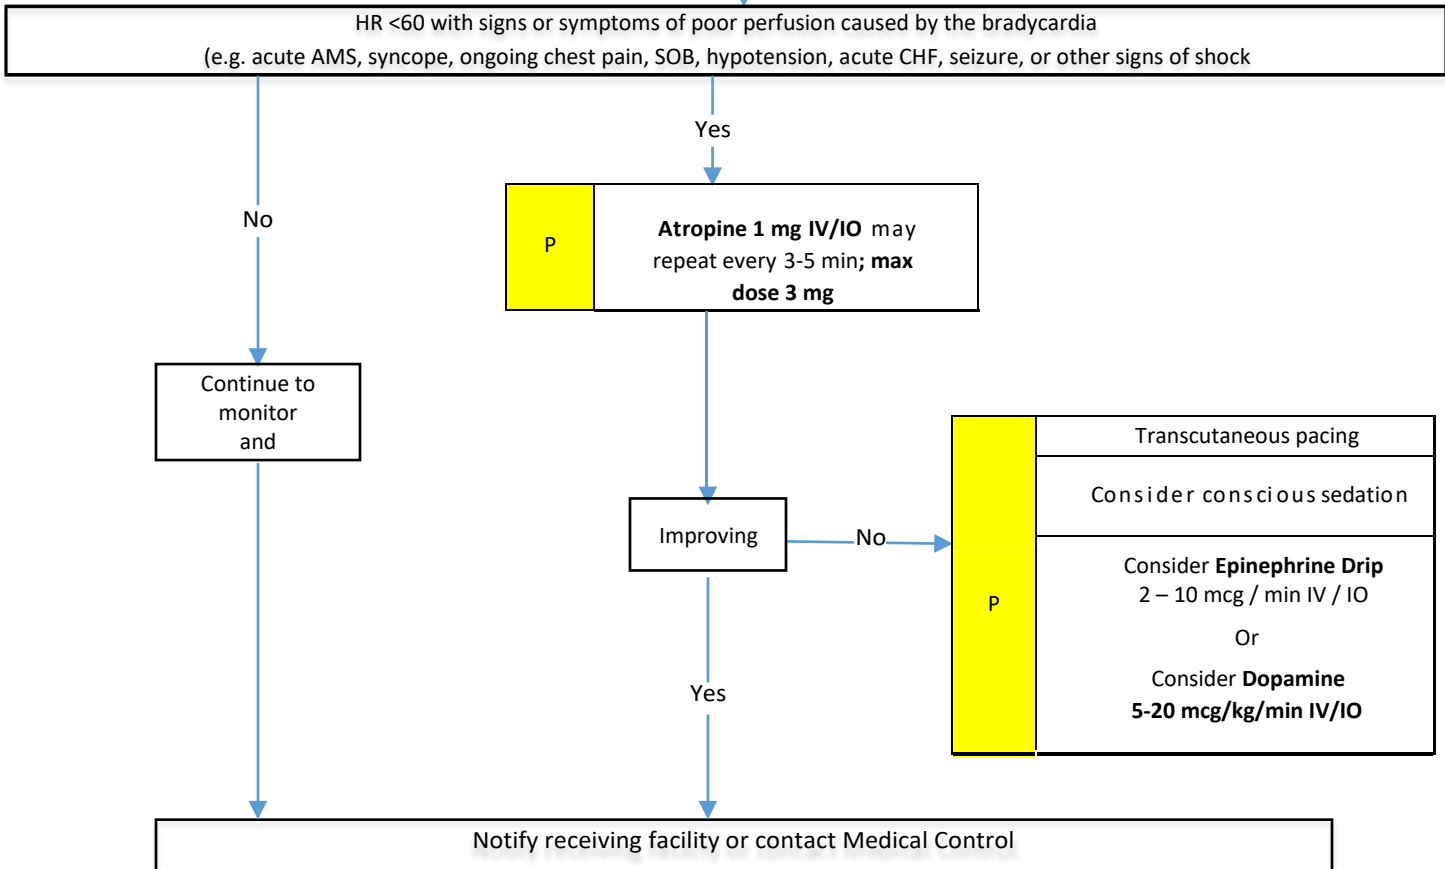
HR <60 with signs or symptoms of poor perfusion caused by the bradycardia
(e.g. acute AMS, syncope, ongoing chest pain, SOB, hypotension, acute CHF, seizure, or other signs of shock

Yes

No

P

**Atropine 1 mg IV/IO** may repeat every 3-5 min**; max dose 3 mg**

Continue to monitor and

Transcutaneous pacing

Consider conscious sedation

Improving

No

P

Consider **Epinephrine Drip**
2 – 10 mcg / min IV / IO

Or

Consider **Dopamine**
**5-20 mcg/kg/min IV/IO**

Yes

Notify receiving facility or contact Medical Control